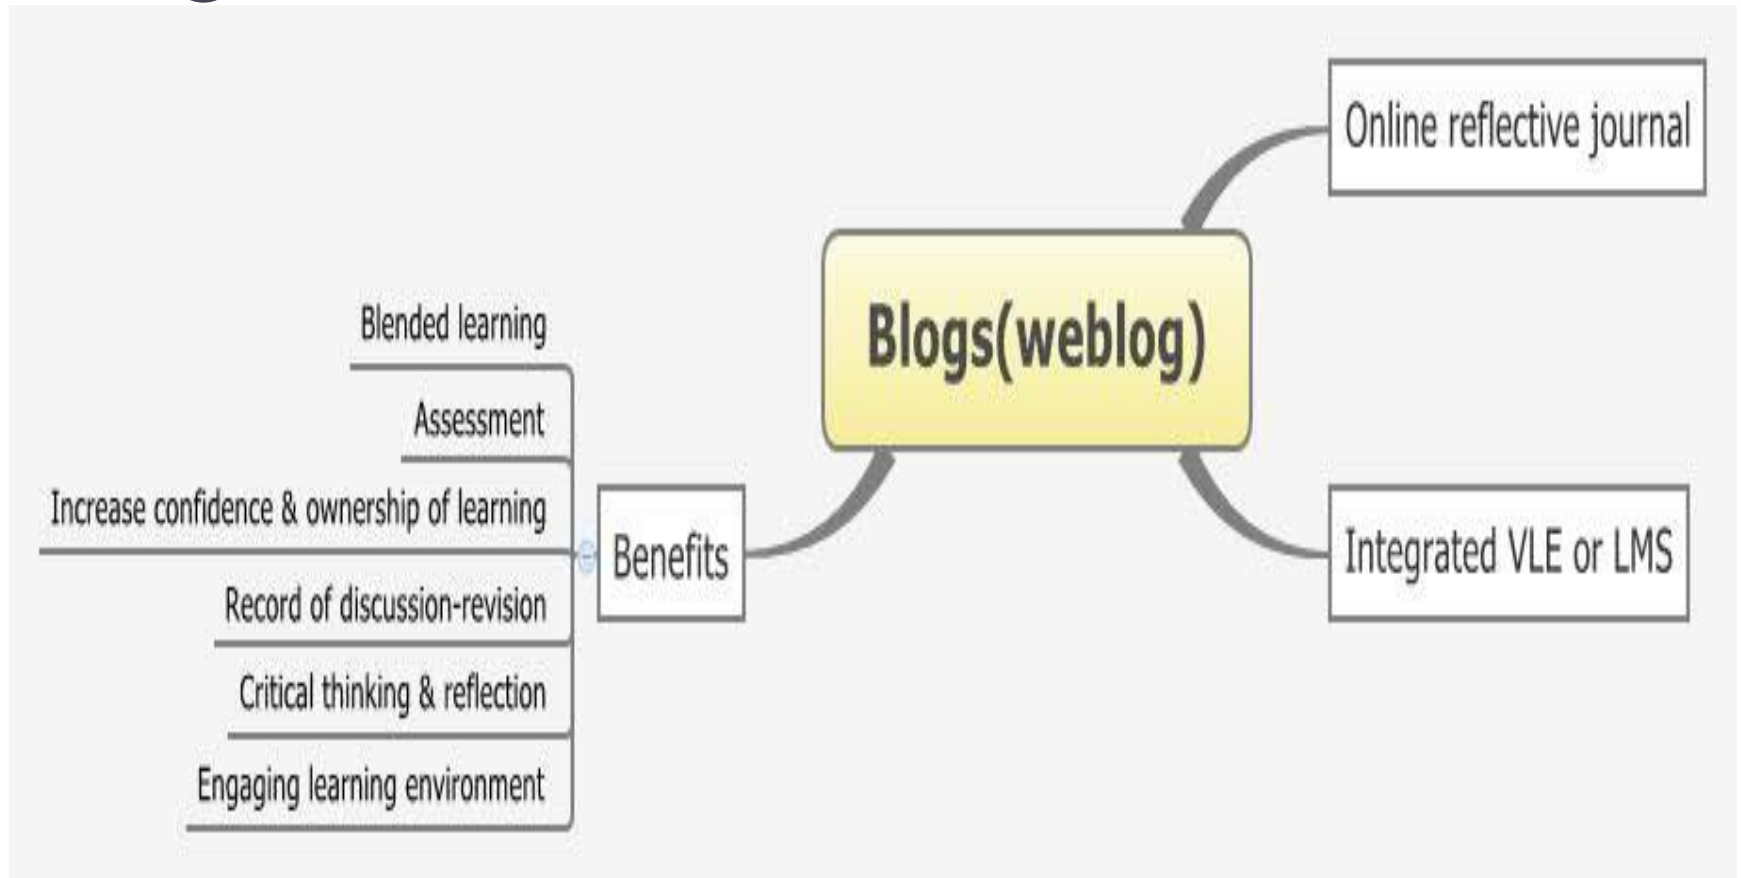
Blogs(weblog)

Online reflective journal

Integrated VLE or LMS

Benefits

Blended learning

Assessment

Increase confidence & ownership of learning

Record of discussion-revision

Critical thinking & reflection

Engaging learning environment